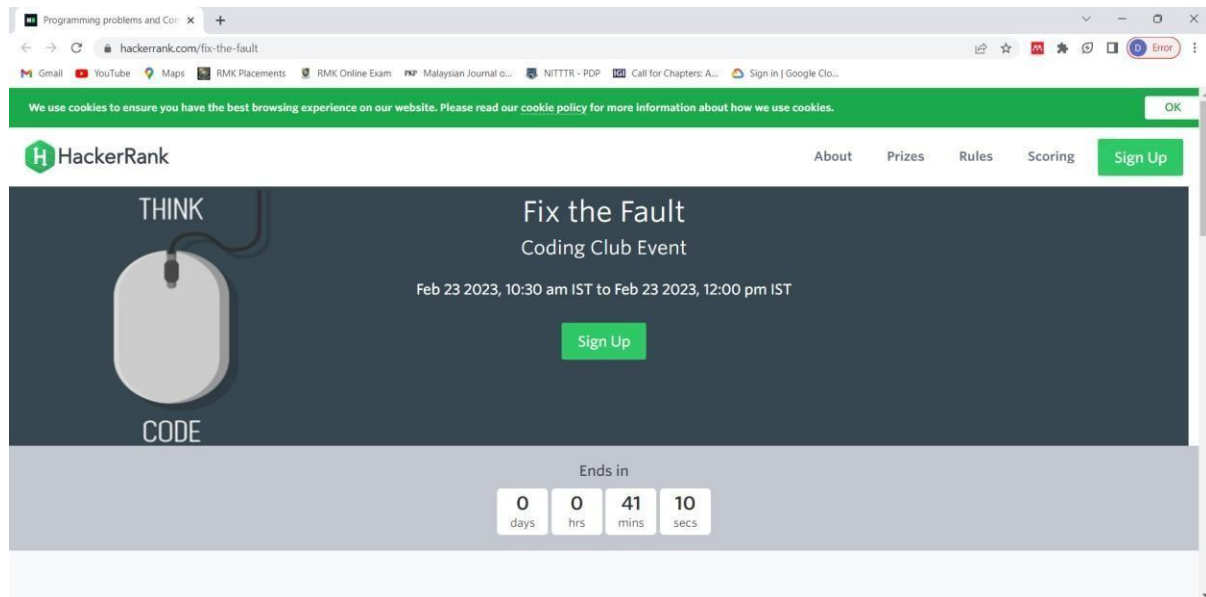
Programming problems and Con ×

hackerrank.com/fix-the-fault

D Error

Gmail YouTube Maps RMK Placements RMK Online Exam PKP Malaysian Journal o... NITTTR - PDP IGI Call for Chapters: A... Sign in | Google Clo...

We use cookies to ensure you have the best browsing experience on our website. Please read our cookie policy for more information about how we use cookies.

OK

HackerRank

About Prizes Rules Scoring Sign Up

THINK

CODE

Fix the Fault

Coding Club Event

Feb 23 2023, 10:30 am IST to Feb 23 2023, 12:00 pm IST

Sign Up

Ends in

| 0 | 0 | 41 | 10 |
|---|---|---|---|
| days | hrs | mins | secs |